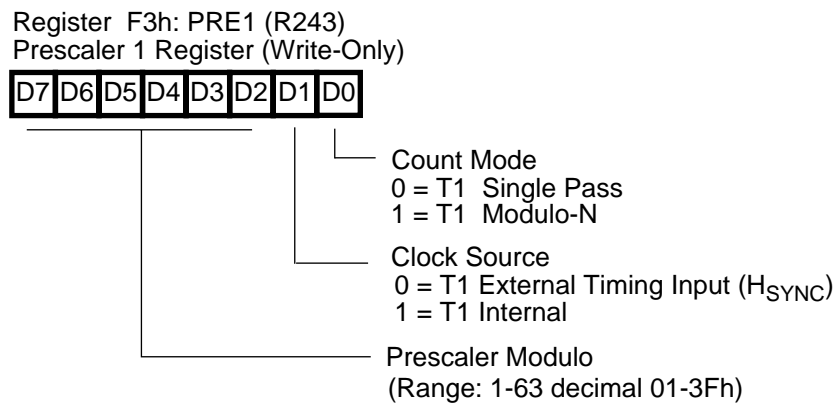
Register F3h: PRE1 (R243)
Prescaler 1 Register (Write-Only)

D7 D6 D5 D4 D3 D2 D1 D0

Count Mode
0 = T1 Single Pass
1 = T1 Modulo-N

Clock Source
0 = T1 External Timing Input ($H_{SYNC}$)
1 = T1 Internal

Prescaler Modulo
(Range: 1-63 decimal 01-3Fh)